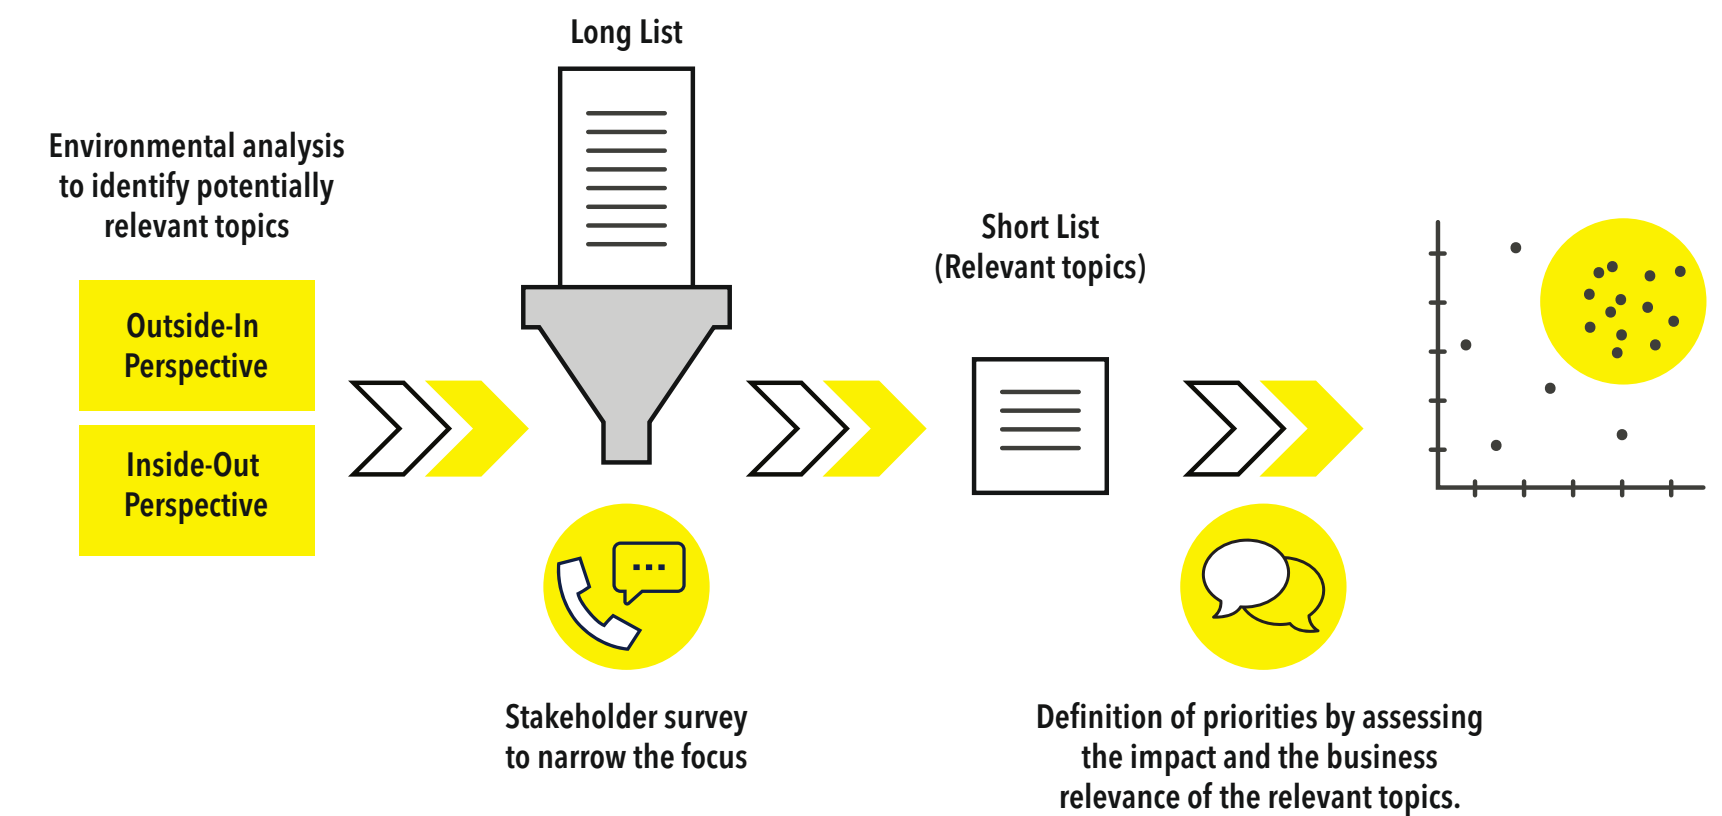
Environmental analysis to identify potentially relevant topics

Outside-In Perspective

Inside-Out Perspective

Long List

Stakeholder survey to narrow the focus

Short List (Relevant topics)

Definition of priorities by assessing the impact and the business relevance of the relevant topics.